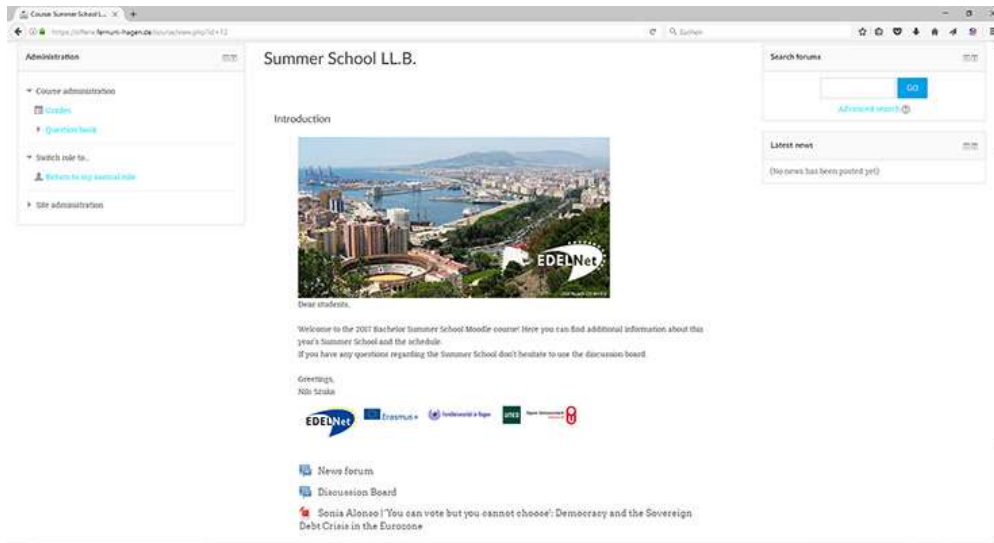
Course: Summer School L...

https://offene.fernuni-hagen.de/course/view.php?id=12

Suchen

Administration

Course administration

Grades

Question bank

Switch role to...

Return to my normal role

Site administration

Summer School LL.B.

Introduction

EDELNet

Dear students,

Welcome to the 2017 Bachelor Summer School Moodle course! Here you can find additional information about this year's Summer School and the schedule.
If you have any questions regarding the Summer School don't hesitate to use the discussion board.

Greetings,
Nils Szuka

EDELNet

Erasmus+

FernUniversität in Hagen

UNED

News forum

Discussion Board

Sonia Alonso | 'You can vote but you cannot choose': Democracy and the Sovereign Debt Crisis in the Eurozone

Search forums

GO

Advanced search

Latest news

(No news has been posted yet)